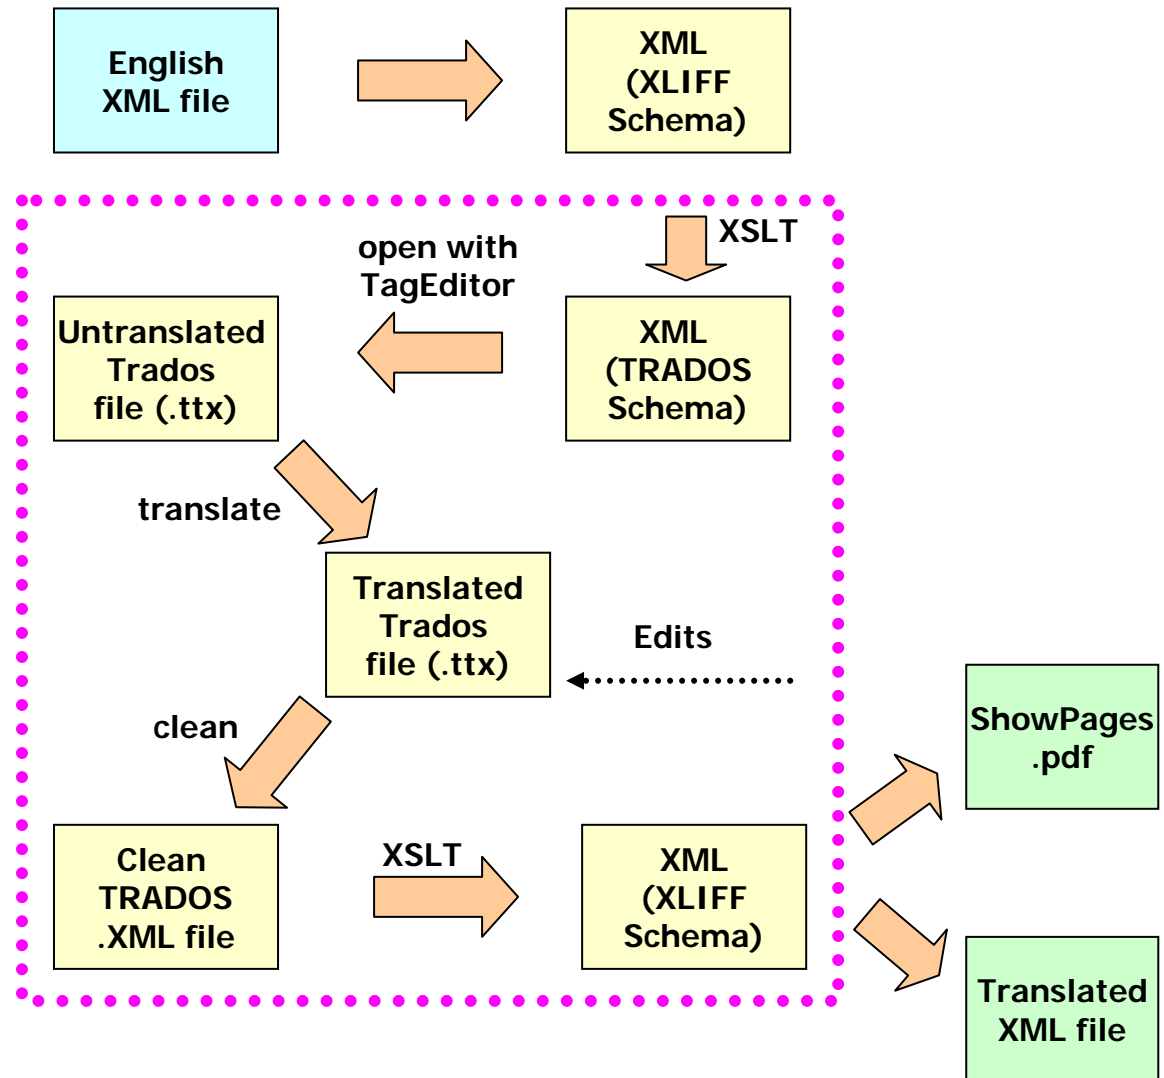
English XML file

XML (XLIFF Schema)

XSLT

open with TagEditor

Untranslated Trados file (.ttx)

XML (TRADOS Schema)

translate

Translated Trados file (.ttx)

Edits

clean

ShowPages .pdf

Clean TRADOS .XML file

XSLT

XML (XLIFF Schema)

Translated XML file